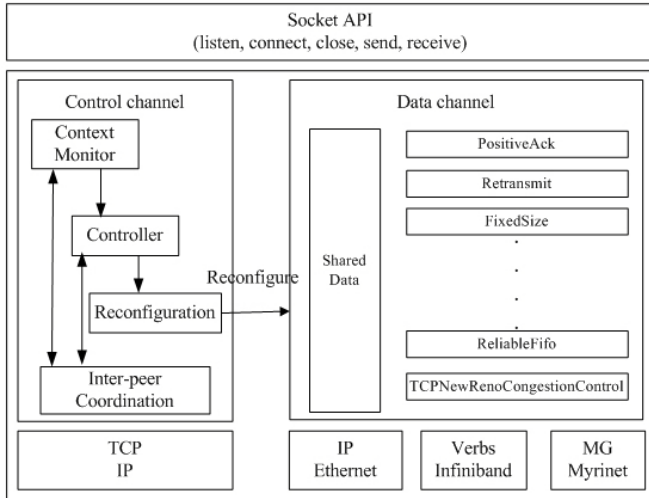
Socket API
(listen, connect, close, send, receive)

Control channel

Context Monitor

Controller

Reconfiguration

Inter-peer Coordination

Reconfigure

Data channel

Shared Data

PositiveAck

Retransmit

FixedSize

.
.
.
.

ReliableFifo

TCPNewRenoCongestionControl

TCP
IP

IP
Ethernet

Verbs
Infiniband

MG
Myrinet